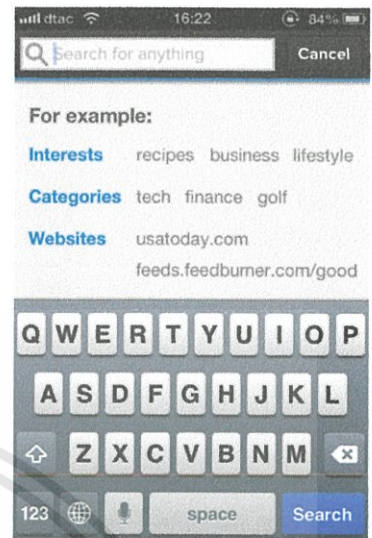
dtac 16:22 84%

Search for anything Cancel

For example:

Interests recipes business lifestyle

Categories tech finance golf

Websites usatoday.com feeds.feedburner.com/good

Q W E R T Y U I O P
A S D F G H J K L
Z X C V B N M
123 space Search